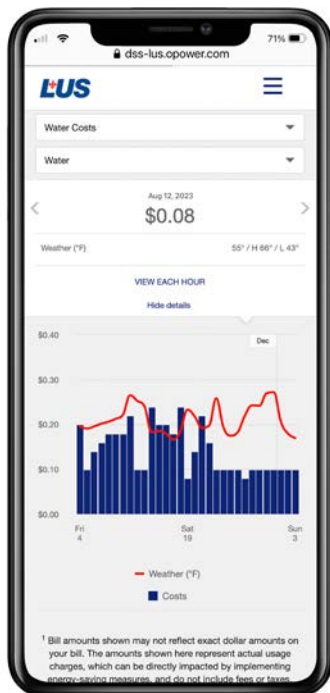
71%

dss-lus.opower.com

LUS

Water Costs

Water

Aug 12, 2023

$0.08

Weather (°F)

55° / H 66° / L 43°

VIEW EACH HOUR

Hide details

Dec

$0.40

$0.30

$0.20

$0.10

$0.00

Fri 4

Sat 19

Sun 3

Weather (°F)

Costs

$^1$ Bill amounts shown may not reflect exact dollar amounts on your bill. The amounts shown here represent actual usage charges, which can be directly impacted by implementing energy-saving measures, and do not include fees or taxes